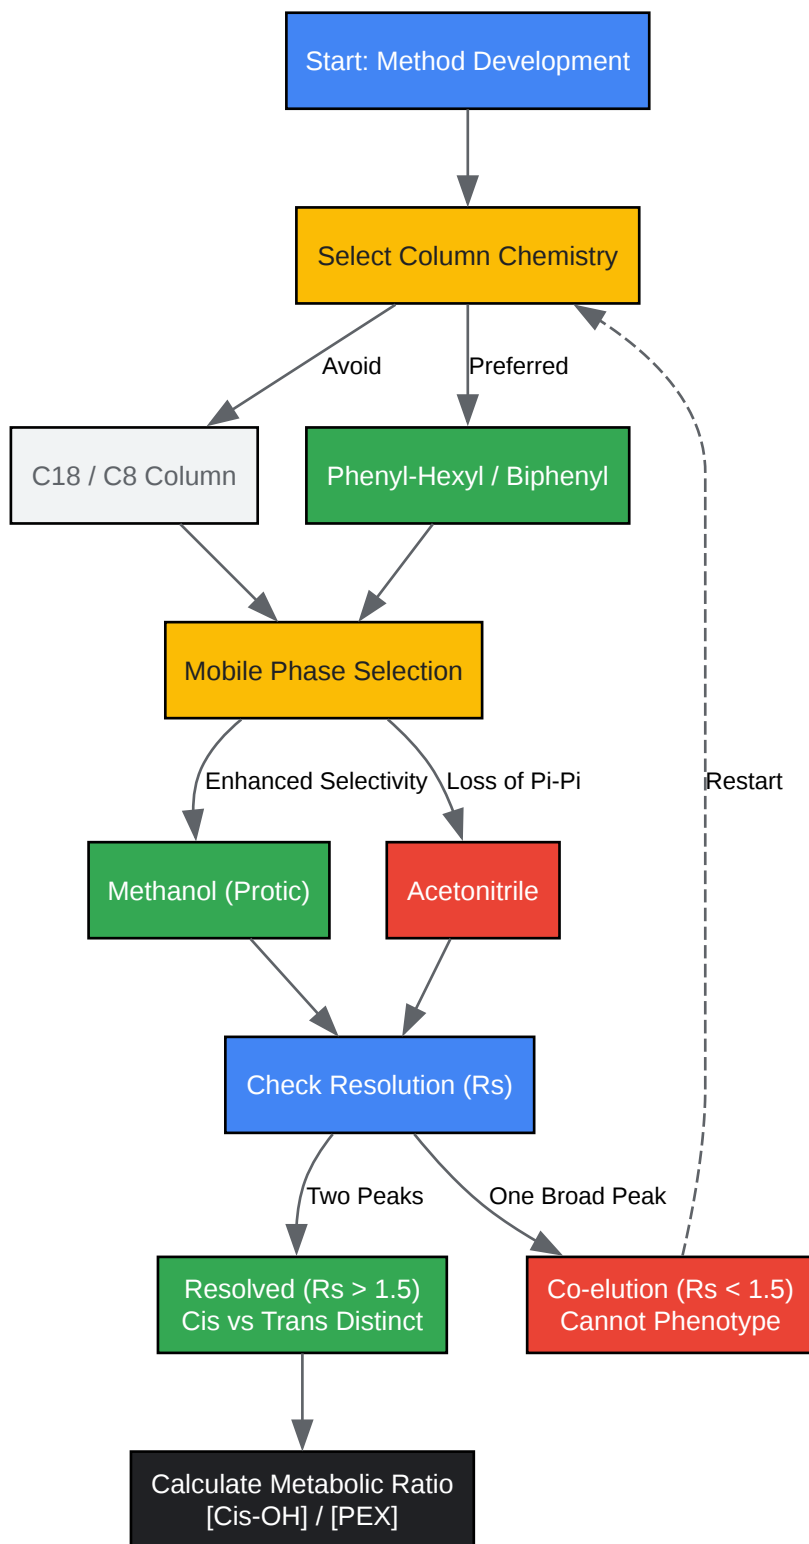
Start: Method Development

Select Column Chemistry

Avoid

Preferred

C18 / C8 Column

Phenyl-Hexyl / Biphenyl

Mobile Phase Selection

Enhanced Selectivity

Loss of Pi-Pi

Restart

Methanol (Protic)

Acetonitrile

Check Resolution (Rs)

Two Peaks

One Broad Peak

Resolved (Rs > 1.5)
Cis vs Trans Distinct

Co-elution (Rs < 1.5)
Cannot Phenotype

Calculate Metabolic Ratio
[Cis-OH] / [PEX]